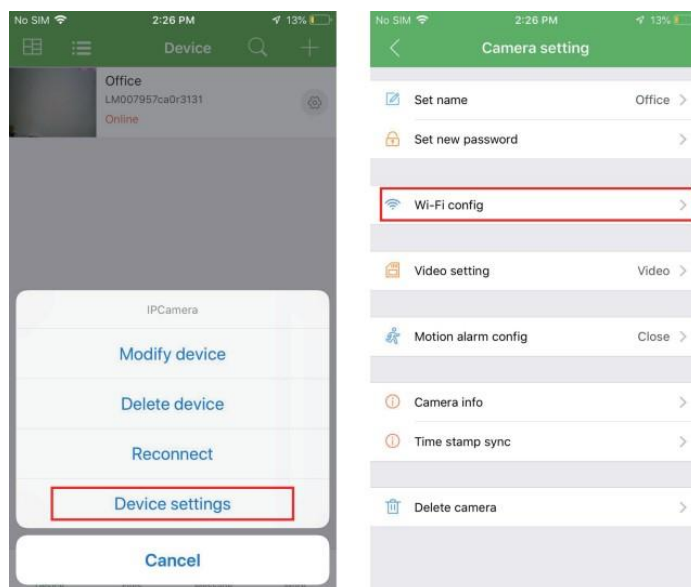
No SIM 2:26 PM 13%

Device

Office
LM007957ca0r3131
Online

IPCamera

Modify device

Delete device

Reconnect

Device settings

Cancel

No SIM 2:26 PM 13%

Camera setting

Set name Office

Set new password

Wi-Fi config

Video setting Video

Motion alarm config Close

Camera info

Time stamp sync

Delete camera